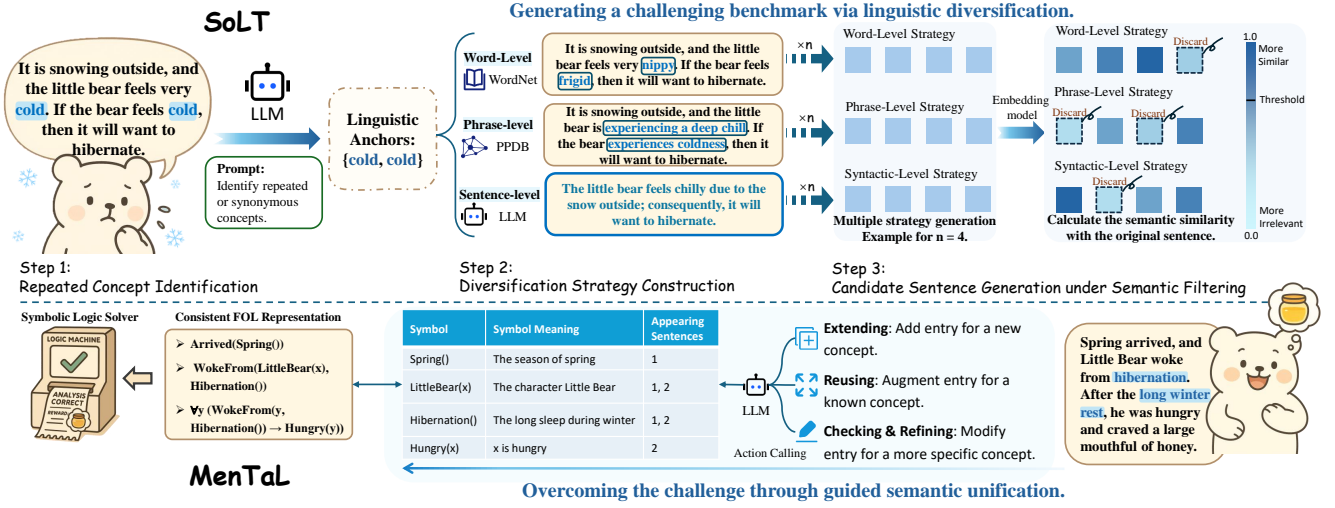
SoLT

Generating a challenging benchmark via linguistic diversification.

It is snowing outside, and the little bear feels very cold. If the bear feels cold, then it will want to hibernate.

LLM

Prompt: Identify repeated or synonymous concepts.

Linguistic Anchors: {cold, cold}

Word-Level
WordNet

It is snowing outside, and the little bear feels very nippy. If the bear feels frigid, then it will want to hibernate.

Phrase-level
PPDB

It is snowing outside, and the little bear is experiencing a deep chill. If the bear experiences coldness, then it will want to hibernate.

Sentence-level
LLM

The little bear feels chilly due to the snow outside; consequently, it will want to hibernate.

×n
×n
×n

Word-Level Strategy
Phrase-Level Strategy
Syntactic-Level Strategy

Multiple strategy generation Example for n = 4.

Embedding model

Word-Level Strategy
Discard
Phrase-Level Strategy
Discard
Discard
Syntactic-Level Strategy
Discard

Calculate the semantic similarity with the original sentence.

1.0
More Similar
Threshold
More Irrelevant
0.0

Step 1:
Repeated Concept Identification

Step 2:
Diversification Strategy Construction

Step 3:
Candidate Sentence Generation under Semantic Filtering

Symbolic Logic Solver

LOGIC MACHINE
ANALYSIS CORRECT
REWARD

Consistent FOL Representation
➢ Arrived(Spring())
➢ WokeFrom(LittleBear(x), Hibernation())
➢ ∀y (WokeFrom(y, Hibernation()) → Hungry(y))

| Symbol | Symbol Meaning | Appearing Sentences |
|---|---|---|
| Spring() | The season of spring | 1 |
| LittleBear(x) | The character Little Bear | 1, 2 |
| Hibernation() | The long sleep during winter | 1, 2 |
| Hungry(x) | x is hungry | 2 |

LLM
Action Calling

Extending: Add entry for a new concept.
Reusing: Augment entry for a known concept.
Checking & Refining: Modify entry for a more specific concept.

Spring arrived, and Little Bear woke from hibernation. After the long winter rest, he was hungry and craved a large mouthful of honey.

MenTaL

Overcoming the challenge through guided semantic unification.